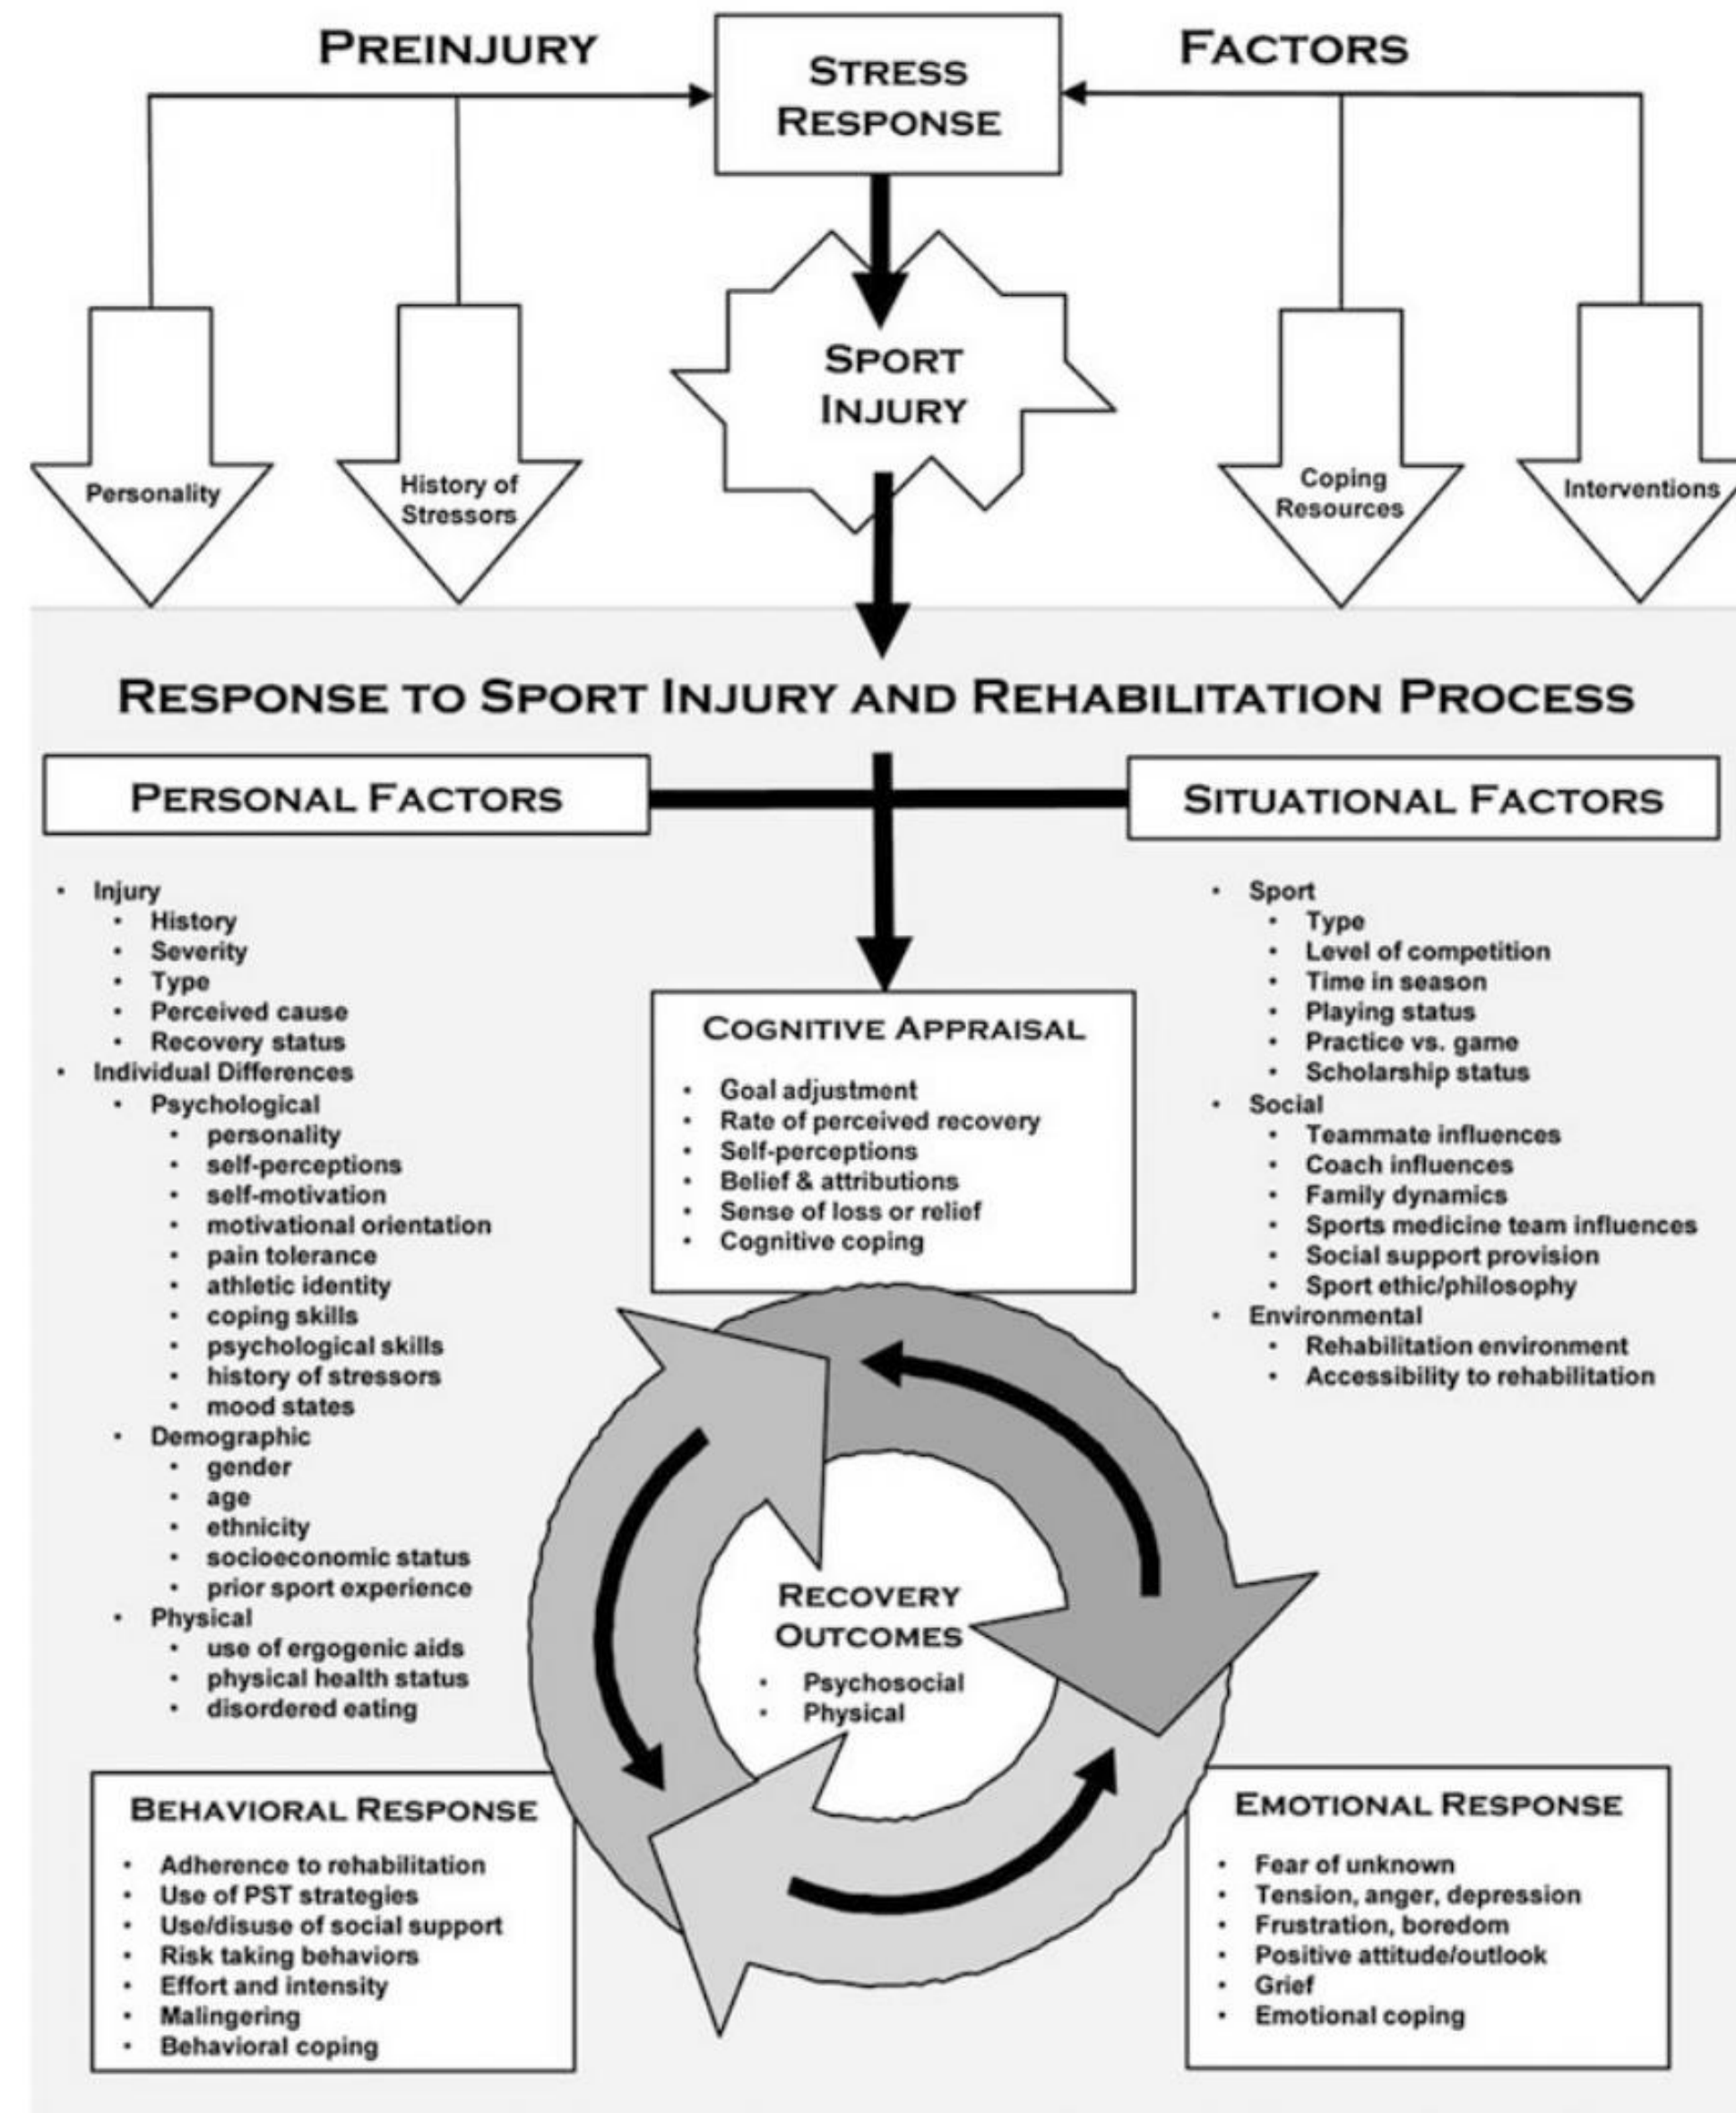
PREINJURY

STRESS RESPONSE

FACTORS

SPORT INJURY

Personality

History of Stressors

Coping Resources

Interventions

RESPONSE TO SPORT INJURY AND REHABILITATION PROCESS

PERSONAL FACTORS

SITUATIONAL FACTORS

- Injury
  - History
  - Severity
  - Type
  - Perceived cause
  - Recovery status
- Individual Differences
  - Psychological
    - personality
    - self-perceptions
    - self-motivation
    - motivational orientation
    - pain tolerance
    - athletic identity
    - coping skills
    - psychological skills
    - history of stressors
    - mood states
  - Demographic
    - gender
    - age
    - ethnicity
    - socioeconomic status
    - prior sport experience
  - Physical
    - use of ergogenic aids
    - physical health status
    - disordered eating

COGNITIVE APPRAISAL

- Goal adjustment
- Rate of perceived recovery
- Self-perceptions
- Belief & attributions
- Sense of loss or relief
- Cognitive coping

- Sport
  - Type
  - Level of competition
  - Time in season
  - Playing status
  - Practice vs. game
  - Scholarship status
- Social
  - Teammate influences
  - Coach influences
  - Family dynamics
  - Sports medicine team influences
  - Social support provision
  - Sport ethic/philosophy
- Environmental
  - Rehabilitation environment
  - Accessibility to rehabilitation

RECOVERY OUTCOMES

- Psychosocial
- Physical

BEHAVIORAL RESPONSE

- Adherence to rehabilitation
- Use of PST strategies
- Use/disuse of social support
- Risk taking behaviors
- Effort and intensity
- Malingering
- Behavioral coping

EMOTIONAL RESPONSE

- Fear of unknown
- Tension, anger, depression
- Frustration, boredom
- Positive attitude/outlook
- Grief
- Emotional coping